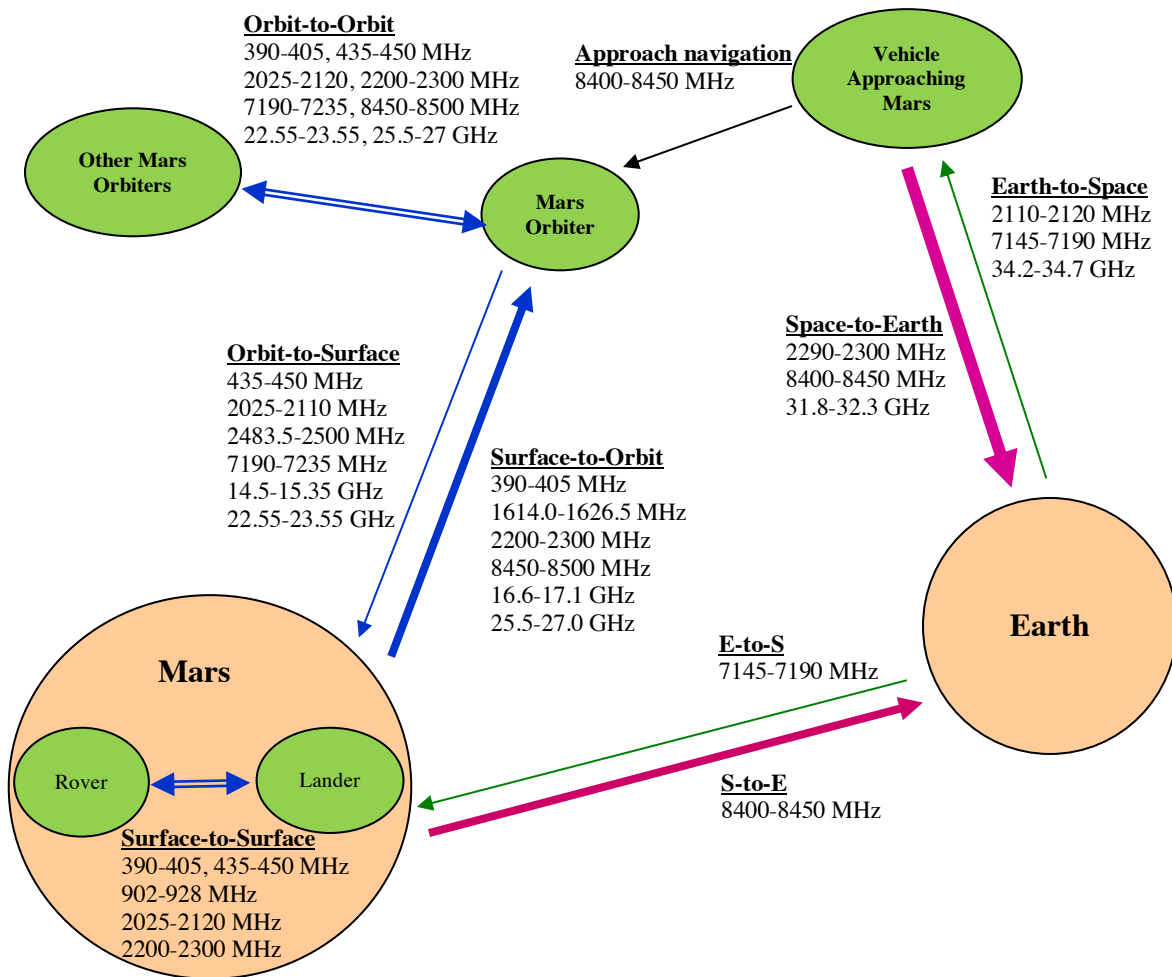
Orbit-to-Orbit
390-405, 435-450 MHz
2025-2120, 2200-2300 MHz
7190-7235, 8450-8500 MHz
22.55-23.55, 25.5-27 GHz

Approach navigation
8400-8450 MHz

Vehicle Approaching Mars

Other Mars Orbiters

Mars Orbiter

Earth-to-Space
2110-2120 MHz
7145-7190 MHz
34.2-34.7 GHz

Space-to-Earth
2290-2300 MHz
8400-8450 MHz
31.8-32.3 GHz

Orbit-to-Surface
435-450 MHz
2025-2110 MHz
2483.5-2500 MHz
7190-7235 MHz
14.5-15.35 GHz
22.55-23.55 GHz

Surface-to-Orbit
390-405 MHz
1614.0-1626.5 MHz
2200-2300 MHz
8450-8500 MHz
16.6-17.1 GHz
25.5-27.0 GHz

Earth

Mars

E-to-S
7145-7190 MHz

Rover

Lander

S-to-E
8400-8450 MHz

Surface-to-Surface
390-405, 435-450 MHz
902-928 MHz
2025-2120 MHz
2200-2300 MHz